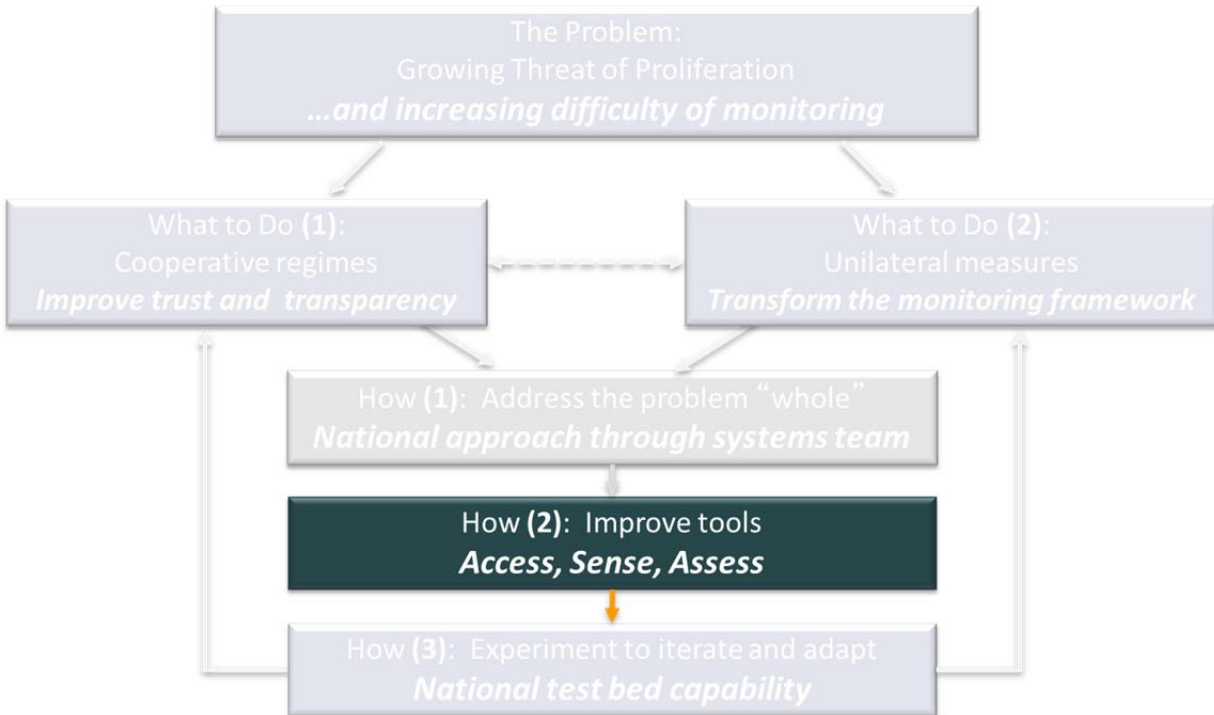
The Problem:
Growing Threat of Proliferation
*…and increasing difficulty of monitoring*

What to Do **(1)**:
Cooperative regimes
*Improve trust and transparency*

What to Do **(2)**:
Unilateral measures
*Transform the monitoring framework*

How **(1)**: Address the problem “whole”
*National approach through systems team*

How **(2)**: Improve tools
*Access, Sense, Assess*

How **(3)**: Experiment to iterate and adapt
*National test bed capability*